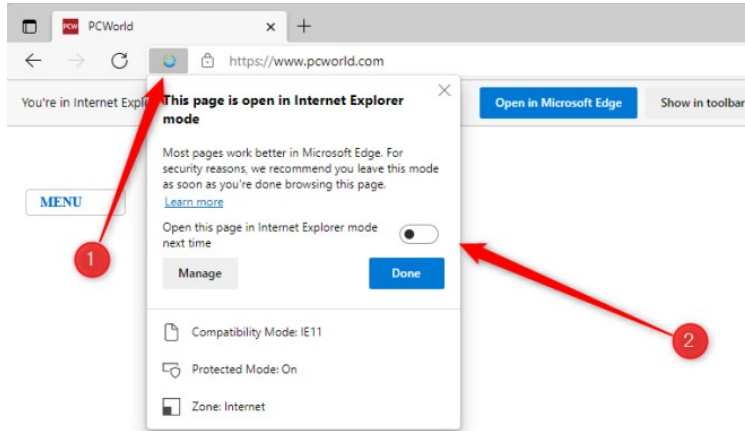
PCW PCWorld ×
+
https://www.pcworld.com
You're in Internet Explo
This page is open in Internet Explorer mode
Open in Microsoft Edge
Show in toolbar
MENU
Most pages work better in Microsoft Edge. For security reasons, we recommend you leave this mode as soon as you're done browsing this page.
Learn more
Open this page in Internet Explorer mode next time
Manage
Done
1
2
Compatibility Mode: IE11
Protected Mode: On
Zone: Internet